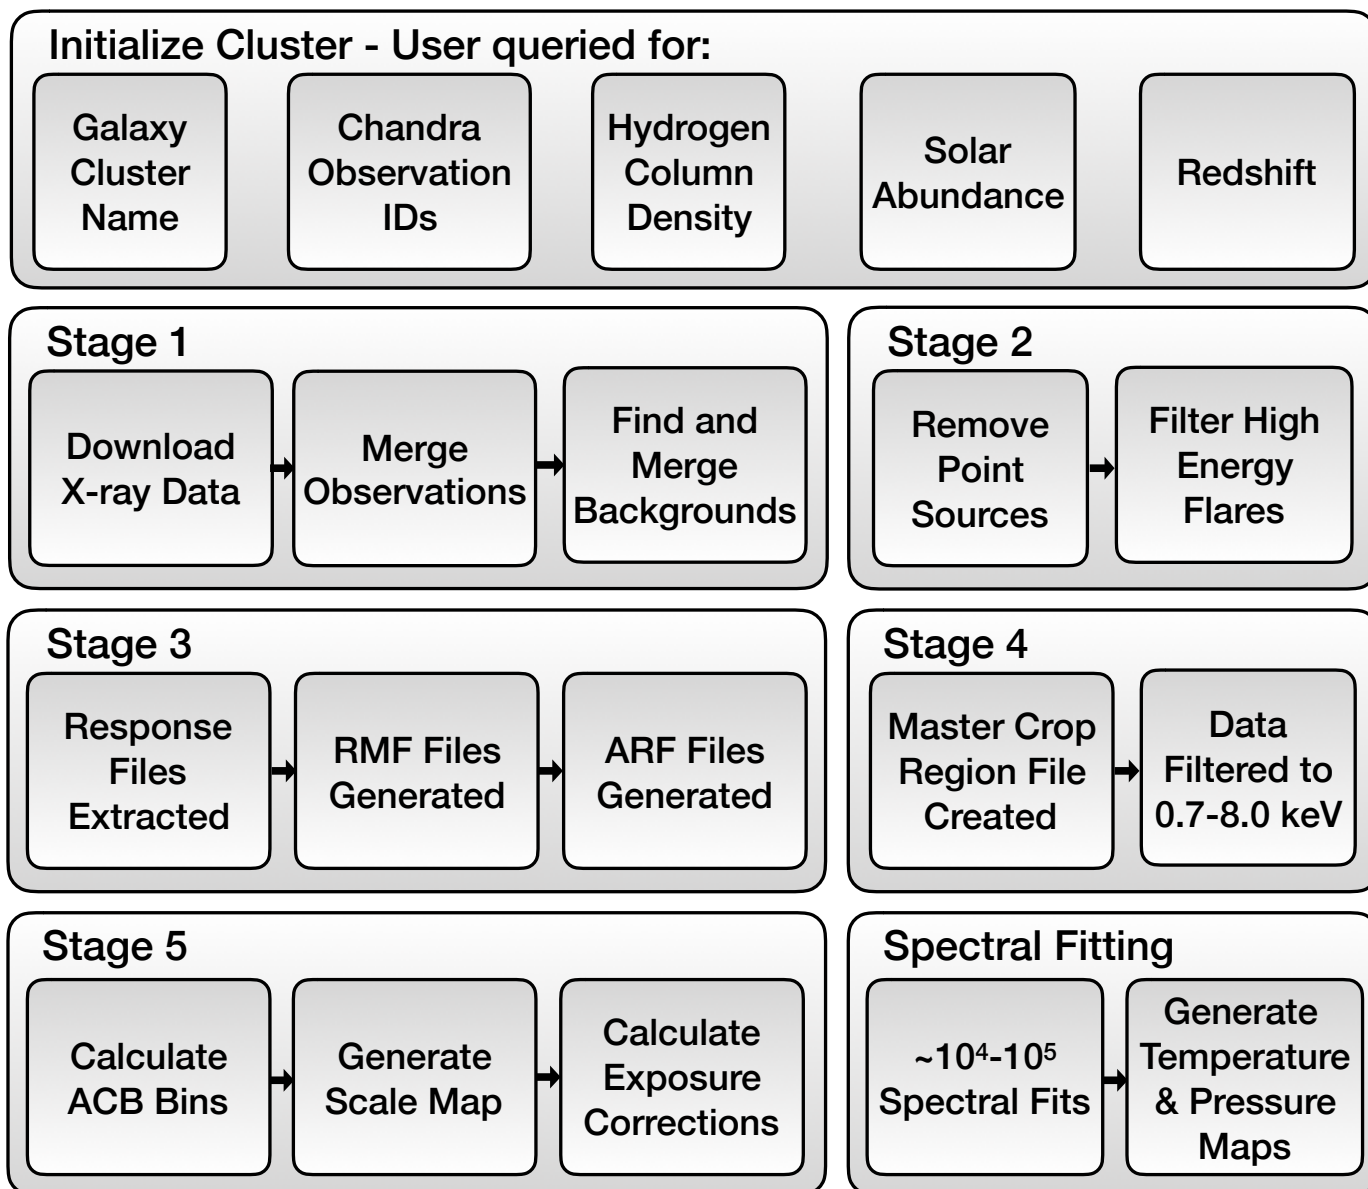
Initialize Cluster - User queried for:

Galaxy Cluster Name

Chandra Observation IDs

Hydrogen Column Density

Solar Abundance

Redshift

Stage 1

Download X-ray Data

Merge Observations

Find and Merge Backgrounds

Stage 2

Remove Point Sources

Filter High Energy Flares

Stage 3

Response Files Extracted

RMF Files Generated

ARF Files Generated

Stage 4

Master Crop Region File Created

Data Filtered to 0.7-8.0 keV

Stage 5

Calculate ACB Bins

Generate Scale Map

Calculate Exposure Corrections

Spectral Fitting

~$10^4$-$10^5$ Spectral Fits

Generate Temperature & Pressure Maps